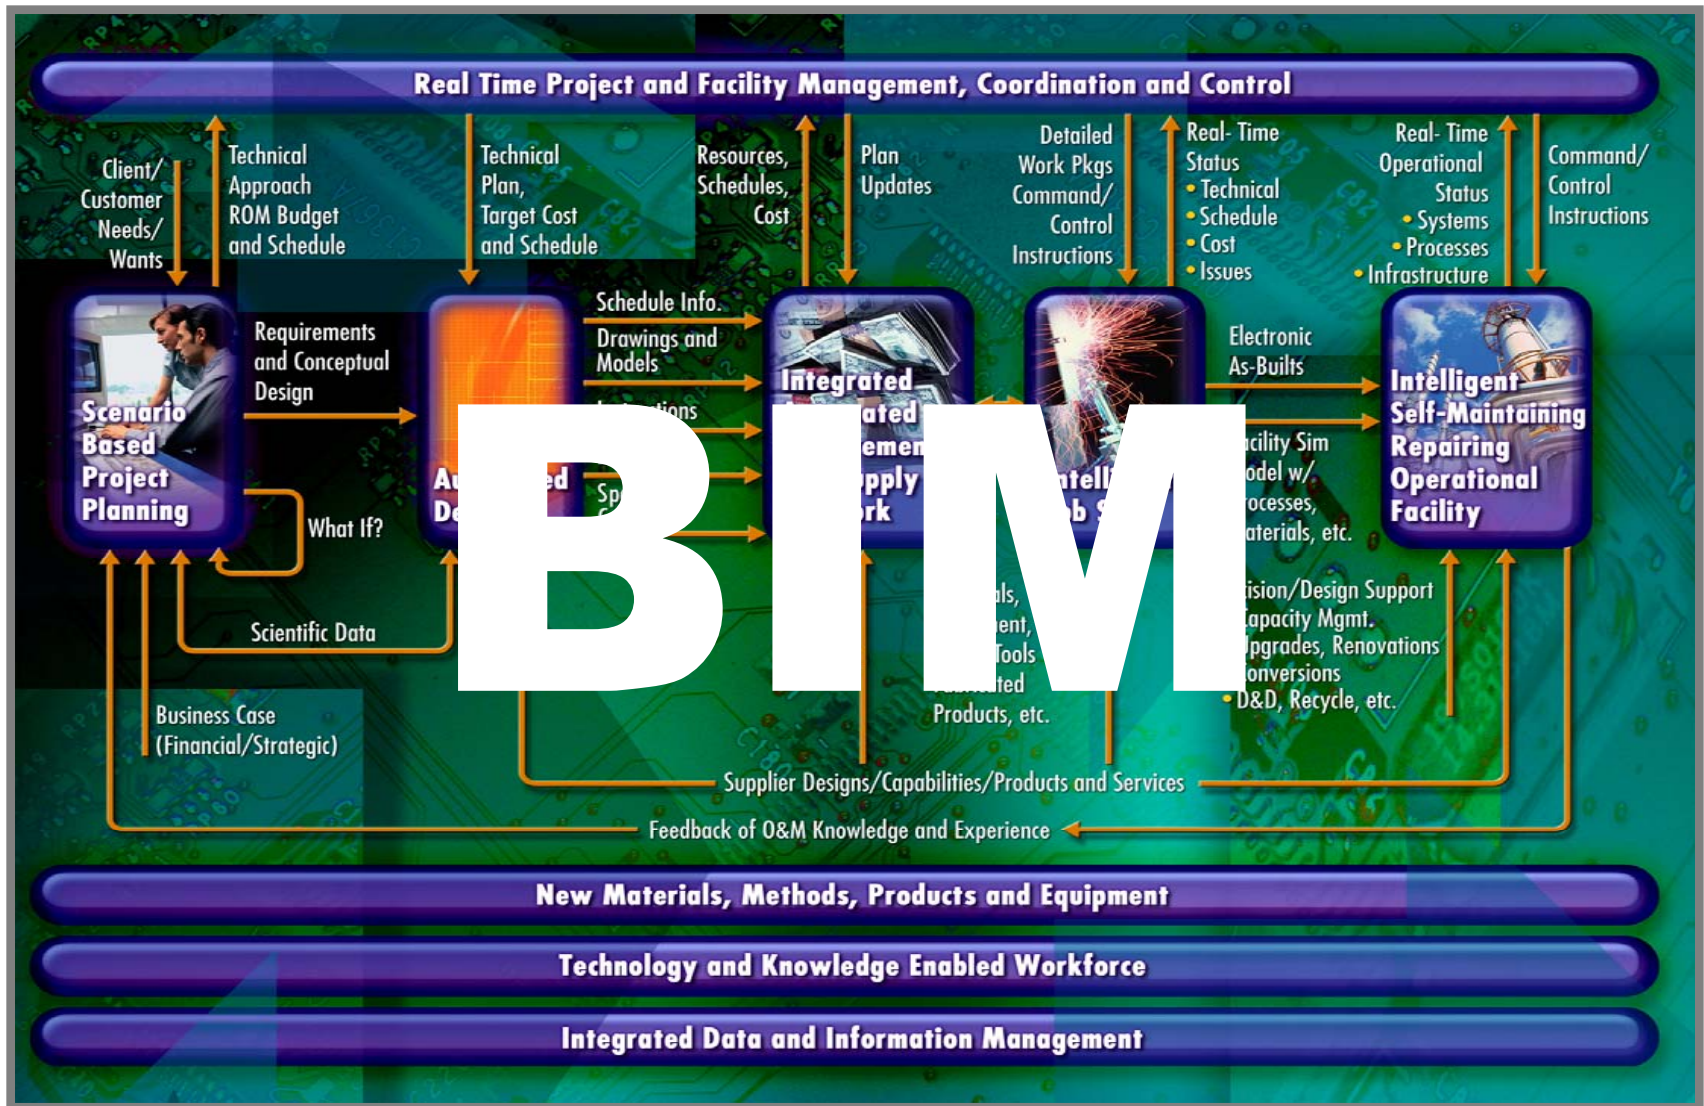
Real Time Project and Facility Management, Coordination and Control

Client/ Customer Needs/ Wants

Technical Approach ROM Budget and Schedule

Technical Plan, Target Cost and Schedule

Resources, Schedules, Cost

Plan Updates

Detailed Work Pkgs Command/ Control Instructions

Real- Time Status
• Technical
• Schedule
• Cost
• Issues

Real- Time Operational Status
• Systems
• Processes
• Infrastructure

Command/ Control Instructions

Scenario Based Project Planning

Requirements and Conceptual Design

Au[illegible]ed De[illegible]

Schedule Info.

Drawings and Models

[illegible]tions

Sp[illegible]

Integrated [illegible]ated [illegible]emen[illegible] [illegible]pply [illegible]rk

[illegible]telli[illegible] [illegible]b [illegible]

Electronic As-Builts

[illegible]acility Sim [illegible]odel w/ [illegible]rocesses, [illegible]aterials, etc.

Intelligent Self-Maintaining Repairing Operational Facility

BIM

What If?

Scientific Data

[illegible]ls, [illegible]ent, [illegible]Tools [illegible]ted Products, etc.

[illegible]ision/Design Support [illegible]apacity Mgmt. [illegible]pgrades, Renovations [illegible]onversions
• D&D, Recycle, etc.

Business Case (Financial/Strategic)

Supplier Designs/Capabilities/Products and Services

Feedback of O&M Knowledge and Experience

New Materials, Methods, Products and Equipment

Technology and Knowledge Enabled Workforce

Integrated Data and Information Management